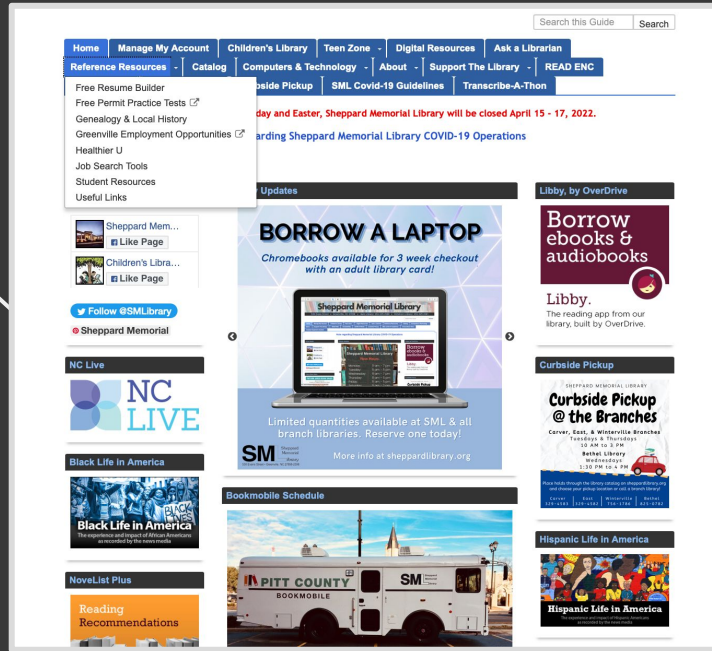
Search this Guide Search

Home Manage My Account Children's Library Teen Zone Digital Resources Ask a Librarian
Reference Resources Catalog Computers & Technology About Support The Library READ ENC
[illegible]side Pickup SML Covid-19 Guidelines Transcribe-A-Thon

Free Resume Builder
Free Permit Practice Tests
Genealogy & Local History
Greenville Employment Opportunities
Healthier U
Job Search Tools
Student Resources
Useful Links

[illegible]day and Easter, Sheppard Memorial Library will be closed April 15 - 17, 2022.

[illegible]arding Sheppard Memorial Library COVID-19 Operations

Sheppard Mem...
Like Page
Children's Libra...
Like Page

Follow @SMLibrary
Sheppard Memorial

NC Live
NC LIVE

Black Life in America
Black Life in America
The experience and impact of African Americans as recorded by the news media

NoveList Plus
Reading Recommendations

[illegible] Updates

BORROW A LAPTOP
Chromebooks available for 3 week checkout with an adult library card!
Sheppard Memorial Library
Limited quantities available at SML & all branch libraries. Reserve one today!
SM Sheppard Memorial Library
More info at sheppardlibrary.org

Bookmobile Schedule
PITT COUNTY BOOKMOBILE
SM Sheppard Memorial Library

Libby, by OverDrive
Borrow ebooks & audiobooks
Libby.
The reading app from our library, built by OverDrive.

Curbside Pickup
SHEPPARD MEMORIAL LIBRARY
Curbside Pickup @ the Branches
Carver, East, & Winterville Branches
Tuesdays & Thursdays
10 AM to 3 PM
Bethel Library
Wednesdays
1:30 PM to 4 PM
Carver East Winterville Bethel

Hispanic Life in America
Hispanic Life in America
The experience and impact of Hispanic Americans as recorded by the news media